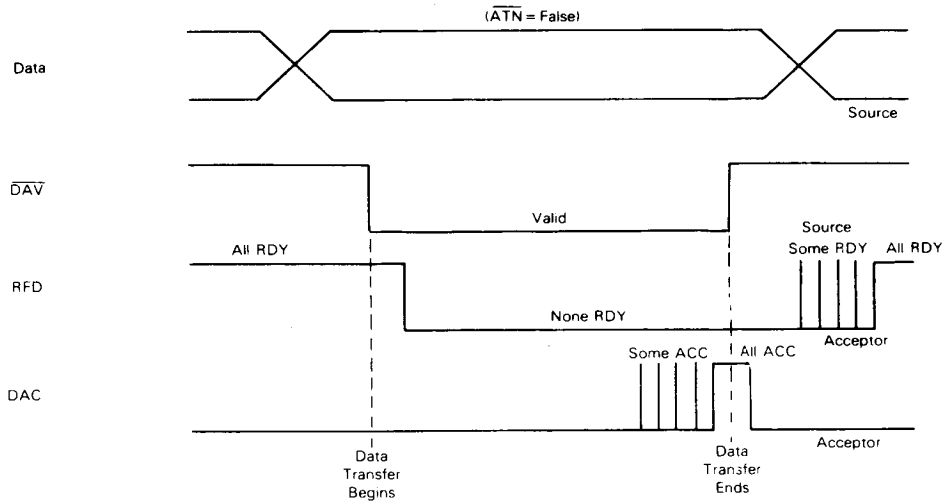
($\overline{ATN}$ = False)

Data

Source

$\overline{DAV}$

Valid

Source

All RDY

Some RDY

All RDY

RFD

None RDY

Acceptor

Some ACC

All ACC

DAC

Acceptor

Data Transfer Begins

Data Transfer Ends